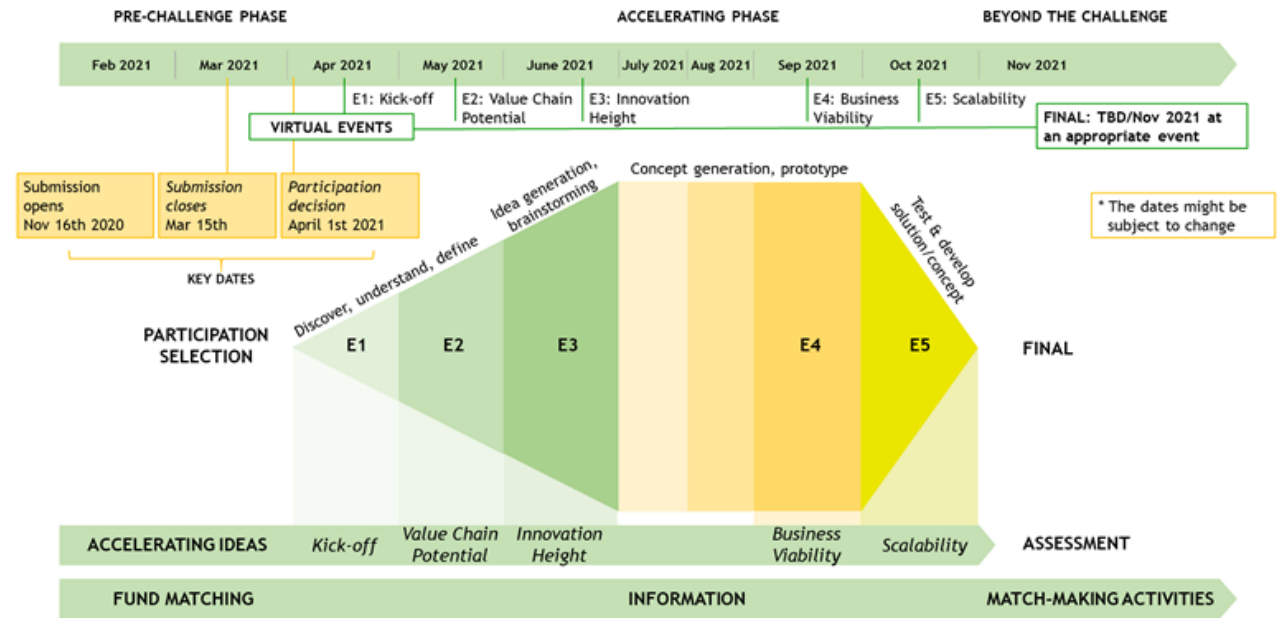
PRE-CHALLENGE PHASE

ACCELERATING PHASE

BEYOND THE CHALLENGE

Feb 2021 Mar 2021 Apr 2021 May 2021 June 2021 July 2021 Aug 2021 Sep 2021 Oct 2021 Nov 2021

E1: Kick-off

E2: Value Chain Potential

E3: Innovation Height

E4: Business Viability

E5: Scalability

VIRTUAL EVENTS

FINAL: TBD/Nov 2021 at an appropriate event

Submission opens Nov 16th 2020

Submission closes Mar 15th

Participation decision April 1st 2021

KEY DATES

Discover, understand, define

Idea generation, brainstorming

Concept generation, prototype

Test & develop solution/concept

* The dates might be subject to change

PARTICIPATION SELECTION

E1

E2

E3

E4

E5

FINAL

ACCELERATING IDEAS

Kick-off

Value Chain Potential

Innovation Height

Business Viability

Scalability

ASSESSMENT

FUND MATCHING

INFORMATION

MATCH-MAKING ACTIVITIES